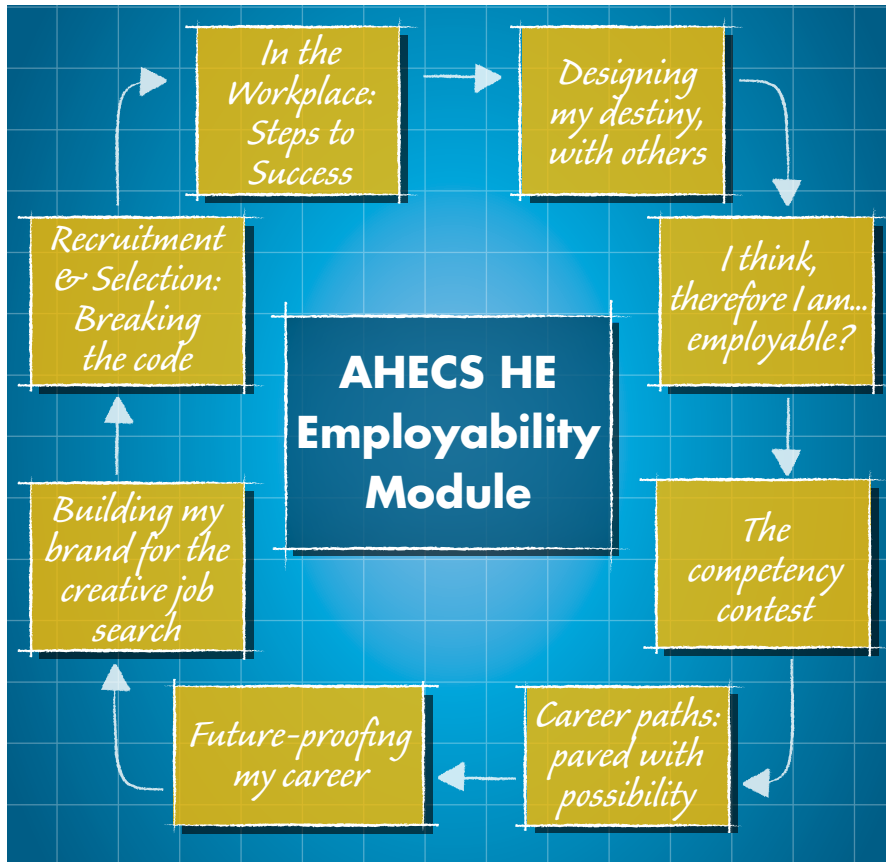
In the Workplace: Steps to Success

Designing my destiny, with others

I think, therefore I am... employable?

The competency contest

Career paths: paved with possibility

Future-proofing my career

Building my brand for the creative job search

Recruitment & Selection: Breaking the code

AHECS HE Employability Module